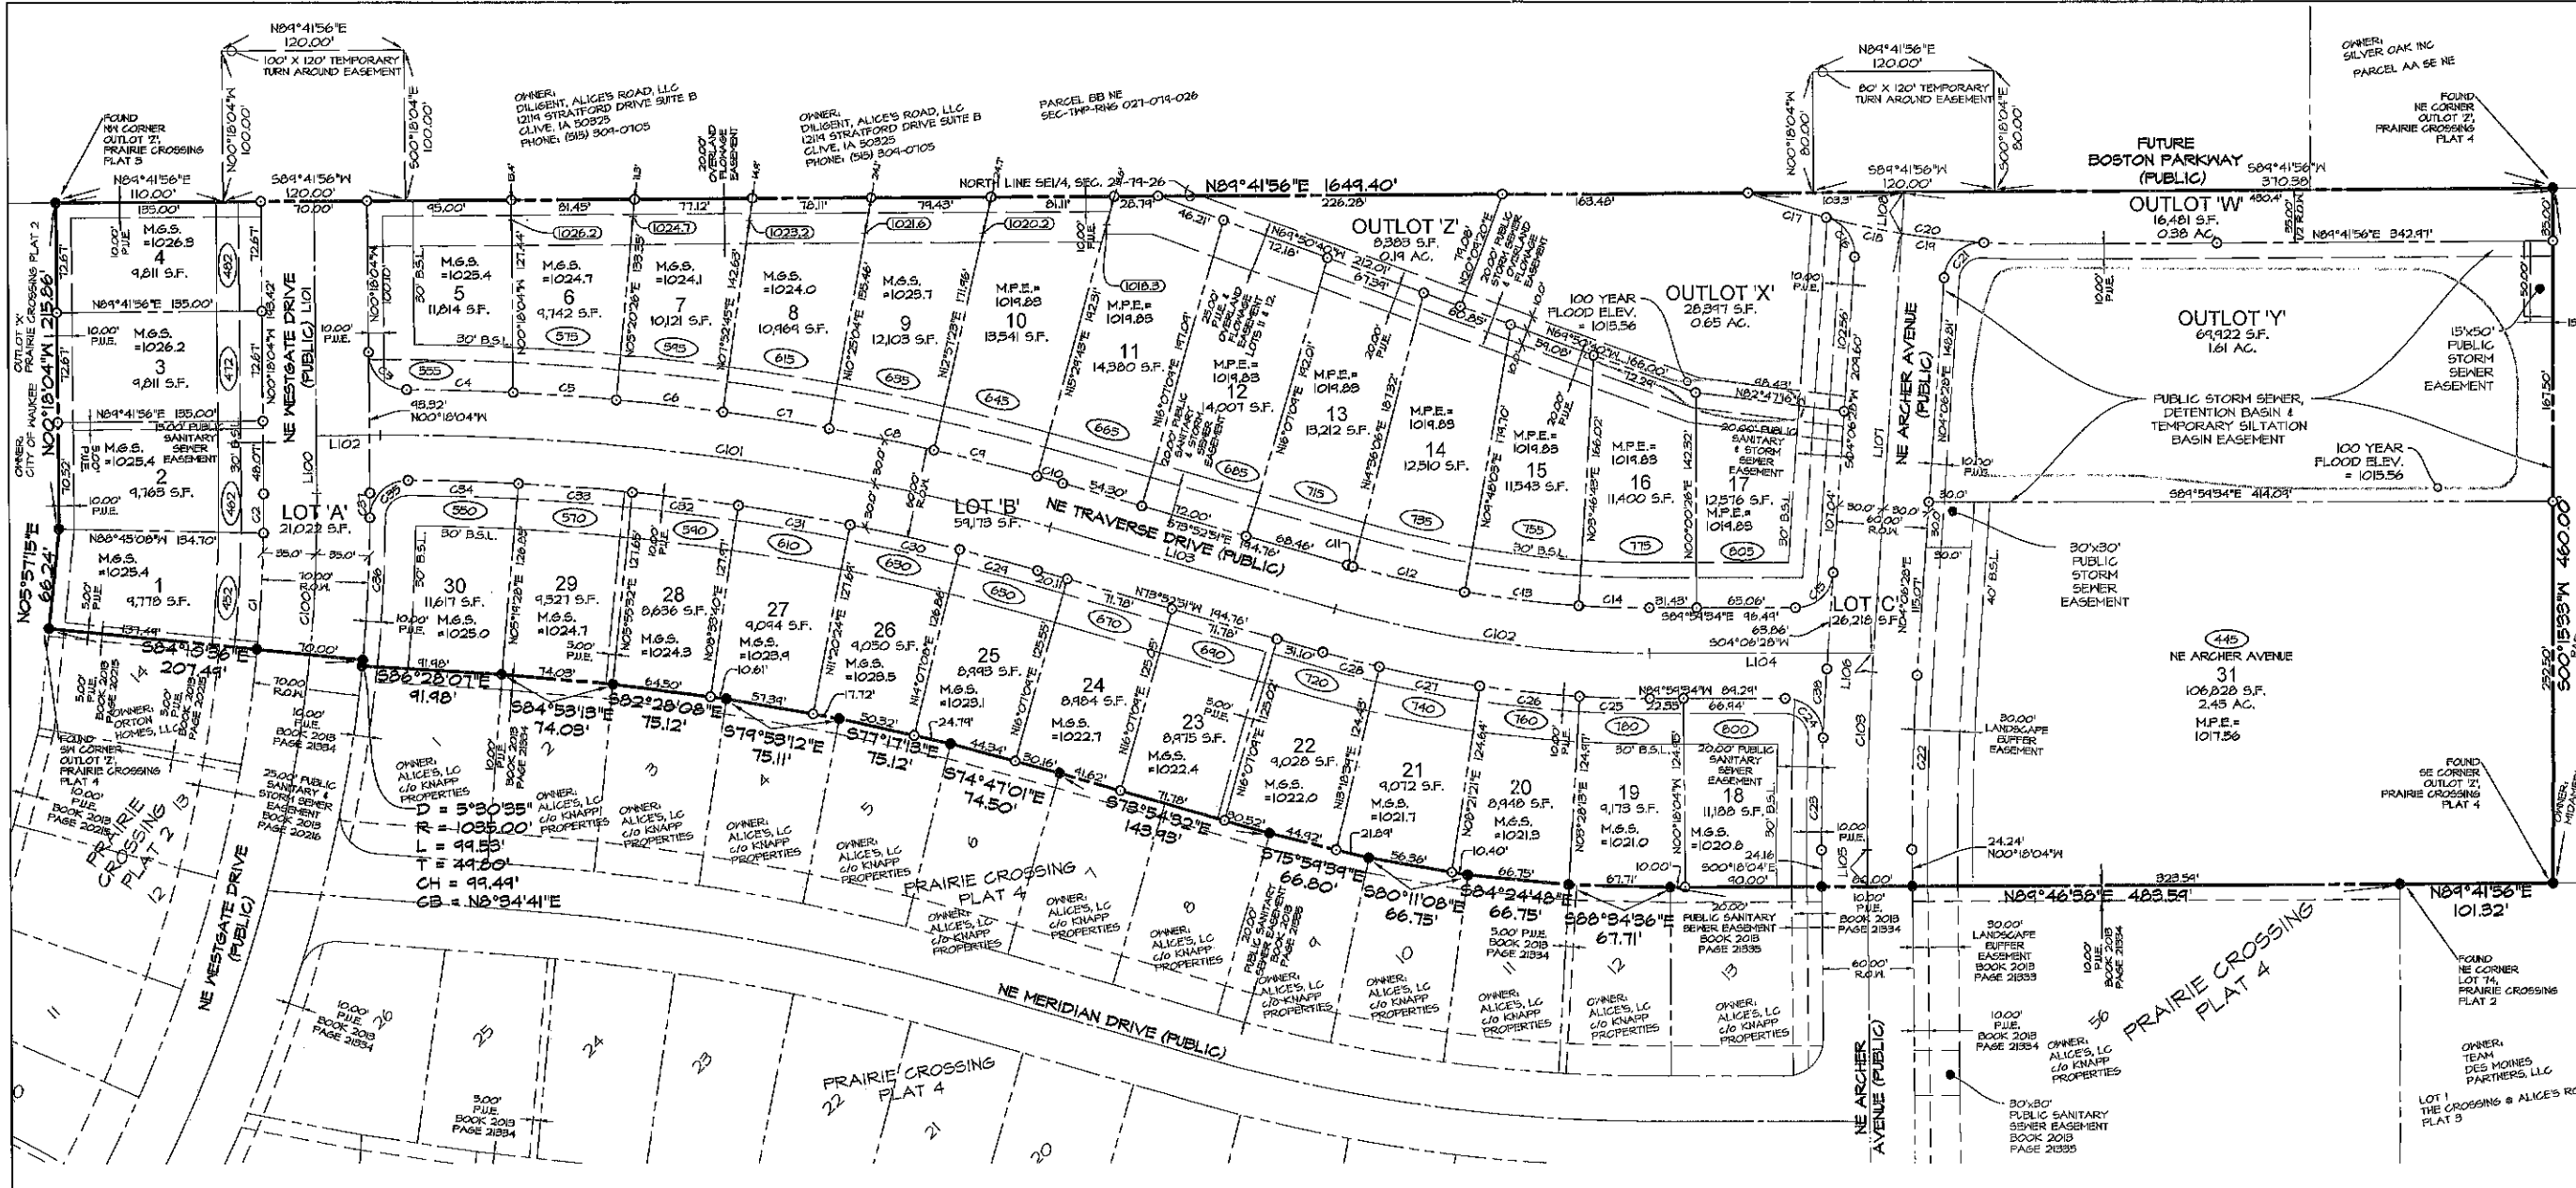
N89°41'56"E
120.00'
100' X 120' TEMPORARY TURN AROUND EASEMENT

FOUND NW CORNER OUTLOT 'Z', PRAIRIE CROSSING PLAT 3

N00°18'04"W 100.00'
S00°18'04"E 100.00'

N89°41'56"E 110.00'
S89°41'56"W 120.00'

OWNER: DILIGENT, ALICE'S ROAD, LLC 12119 STRATFORD DRIVE SUITE B CLIVE, IA 50325 PHONE: (515) 309-0705

OWNER: DILIGENT, ALICE'S ROAD, LLC 12119 STRATFORD DRIVE SUITE B CLIVE, IA 50325 PHONE: (515) 309-0705

PARCEL BB NE SEC-TWP-RNG 027-079-026

NORTH LINE SE1/4, SEC. 28-79-26
N89°41'56"E 1649.40'

N89°41'56"E 120.00'
80' X 120' TEMPORARY TURN AROUND EASEMENT
N00°18'04"W 80.00'
S00°18'04"E 80.00'
S89°41'56"W 120.00'

FUTURE BOSTON PARKWAY (PUBLIC)
S89°41'56"W 370.58'

OWNER: SILVER OAK INC PARCEL AA SE NE

FOUND NE CORNER OUTLOT 'Z', PRAIRIE CROSSING PLAT 4

OUTLOT 'W' 16,481 S.F. 0.38 AC.
N89°41'56"E 342.97'

OUTLOT 'Z' 8,383 S.F. 0.19 AC.

OUTLOT 'X' 28,397 S.F. 0.65 AC.

100 YEAR FLOOD ELEV. = 1015.56

OUTLOT 'Y' 69,922 S.F. 1.61 AC.

15'x50' PUBLIC STORM SEWER EASEMENT

PUBLIC STORM SEWER, DETENTION BASIN & TEMPORARY SILTATION BASIN EASEMENT

100 YEAR FLOOD ELEV. = 1015.56

S89°54'34"E 414.08'

4 M.G.S. =1026.3 9,811 S.F.
N89°41'56"E 135.00'
3 M.G.S. =1026.2 9,811 S.F.
N89°41'56"E 135.00'
15.00' PUBLIC SANITARY SEWER EASEMENT
2 M.G.S. =1025.4 9,765 S.F.
N88°45'08"W 134.70'
1 M.G.S. =1025.4 9,778 S.F.

OUTLOT 'X' PRAIRIE CROSSING PLAT 2
OWNER: CITY OF WAUKEE
N08°18'04"W 215.86'
N05°57'15"E 66.24'

NE WESTGATE DRIVE (PUBLIC) L101
LOT 'A' 21,022 S.F.
L102
L100

5 M.G.S. =1025.4 11,814 S.F.
6 M.G.S. =1024.7 9,742 S.F.
7 M.G.S. =1024.1 10,121 S.F.
8 M.G.S. =1024.0 10,964 S.F.
9 M.G.S. =1023.7 12,103 S.F.
10 M.P.E.= 1019.88 13,541 S.F.
11 M.P.E.= 1019.88 14,380 S.F.
12 M.P.E.= 1019.88 14,007 S.F.
13 M.P.E.= 1019.88 13,212 S.F.
14 M.P.E.= 1019.88 12,510 S.F.
15 M.P.E.= 1019.88 11,543 S.F.
16 M.P.E.= 1019.88 11,400 S.F.
17 12,576 S.F. M.P.E.= 1019.88

(1026.2) (1024.7) (1023.2) (1021.6) (1020.2) (1018.3)

555 575 595 615 635 645 665 685 715 735 755 775 805

LOT 'B' 59,173 S.F.
NE TRAVERSE DRIVE (PUBLIC) L103

LOT 'C' 26,218 S.F.
NE ARCHER AVENUE (PUBLIC)

30'x30' PUBLIC STORM SEWER EASEMENT

30 11,617 S.F. M.G.S. =1025.0
29 9,321 S.F. M.G.S. =1024.7
28 8,636 S.F. M.G.S. =1024.3
27 9,044 S.F. M.G.S. =1023.9
26 9,050 S.F. M.G.S. =1023.5
25 8,993 S.F. M.G.S. =1023.1
24 8,984 S.F. M.G.S. =1022.7
23 8,975 S.F. M.G.S. =1022.4
22 9,028 S.F. M.G.S. =1022.0
21 9,072 S.F. M.G.S. =1021.7
20 8,948 S.F. M.G.S. =1021.3
19 9,173 S.F. M.G.S. =1021.0
18 11,188 S.F. M.G.S. =1020.6

550 570 590 610 630 650 670 690 720 740 760 780 800

445 NE ARCHER AVENUE
31 106,828 S.F. 2.45 AC. M.P.E.= 1017.56

S84°15'36"E 207.49'
S86°28'07"E 91.98'
S84°53'13"E 74.08'
S82°28'08"E 75.12'
S79°53'12"E 75.11'
S77°17'18"E 75.12'
S74°47'01"E 74.50'
S73°54'32"E 143.93'
S75°54'34"E 66.80'
S80°11'08"E 66.75'
S84°24'48"E 66.75'
S88°34'36"E 67.71'
N89°46'58"E 483.54'
N89°41'56"E 101.32'
S00°15'33"W 460.00'

D = 5°30'55"
R = 1035.00'
L = 99.58'
T = 49.80'
CH = 99.49'
CB = N8°34'41"E

FOUND SW CORNER OUTLOT 'Z', PRAIRIE CROSSING PLAT 4

OWNER: ORTON HOMES, LLC

25.00' PUBLIC SANITARY & STORM SEWER EASEMENT BOOK 2013 PAGE 20216

OWNER: ALICE'S, LC c/o KNAPP PROPERTIES

PRAIRIE CROSSING PLAT 2
PRAIRIE CROSSING PLAT 4
NE WESTGATE DRIVE (PUBLIC)
NE MERIDIAN DRIVE (PUBLIC)
NE ARCHER AVENUE (PUBLIC)
PRAIRIE CROSSING PLAT 4

20.00' PUBLIC SANITARY SEWER EASEMENT BOOK 2013 PAGE 21335

30.00' LANDSCAPE BUFFER EASEMENT BOOK 2013 PAGE 21333

30'x30' PUBLIC SANITARY SEWER EASEMENT BOOK 2013 PAGE 21335

24.24' N00°18'04"W

FOUND SE CORNER OUTLOT 'Z', PRAIRIE CROSSING PLAT 4

FOUND NE CORNER LOT 14, PRAIRIE CROSSING PLAT 2

OWNER: TEAM DES MOINES PARTNERS, LLC

LOT 1 THE CROSSING @ ALICE'S RO PLAT 3